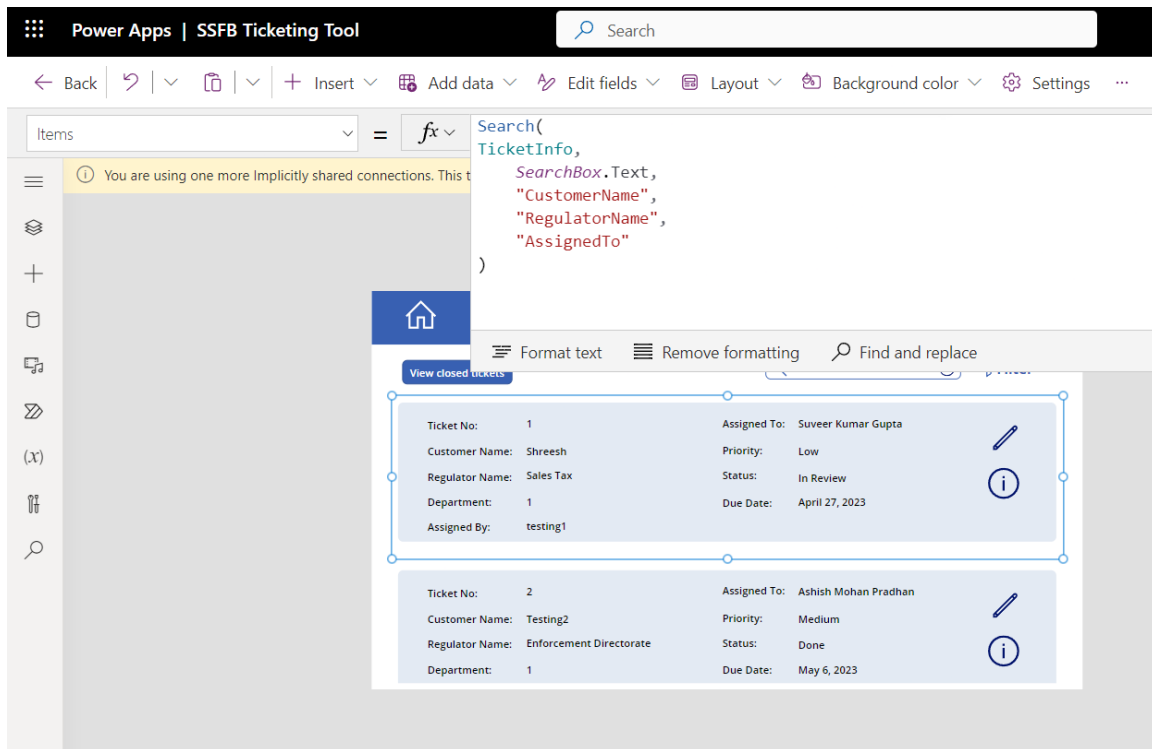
Power Apps | SSFB Ticketing Tool

Search

Back | Insert | Add data | Edit fields | Layout | Background color | Settings | ...

Items = $fx$

Search(
TicketInfo,
    SearchBox.Text,
    "CustomerName",
    "RegulatorName",
    "AssignedTo"
)

Format text | Remove formatting | Find and replace

You are using one more Implicitly shared connections. This t

View closed tickets

Filter

| Ticket No: | 1 | Assigned To: | Suveer Kumar Gupta |
|---|---|---|---|
| Customer Name: | Shreesh | Priority: | Low |
| Regulator Name: | Sales Tax | Status: | In Review |
| Department: | 1 | Due Date: | April 27, 2023 |
| Assigned By: | testing1 | | |

| Ticket No: | 2 | Assigned To: | Ashish Mohan Pradhan |
|---|---|---|---|
| Customer Name: | Testing2 | Priority: | Medium |
| Regulator Name: | Enforcement Directorate | Status: | Done |
| Department: | 1 | Due Date: | May 6, 2023 |